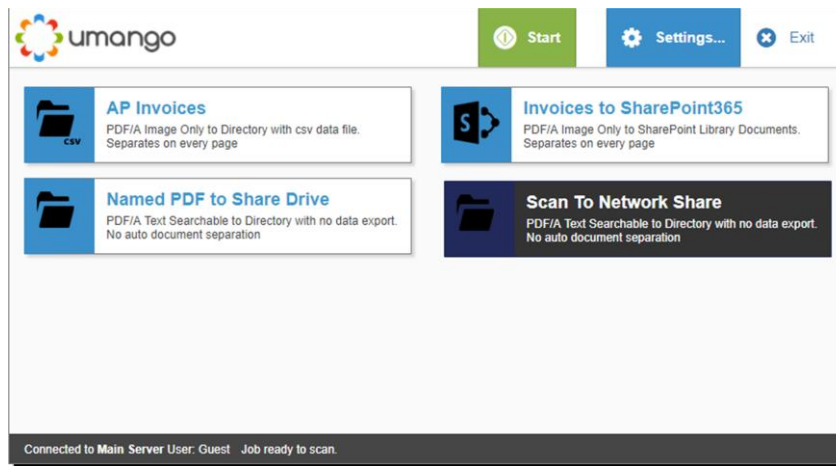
umango

Start

Settings...

Exit

csv

AP Invoices
PDF/A Image Only to Directory with csv data file. Separates on every page

S

Invoices to SharePoint365
PDF/A Image Only to SharePoint Library Documents. Separates on every page

Named PDF to Share Drive
PDF/A Text Searchable to Directory with no data export. No auto document separation

Scan To Network Share
PDF/A Text Searchable to Directory with no data export. No auto document separation

Connected to Main Server User: Guest Job ready to scan.